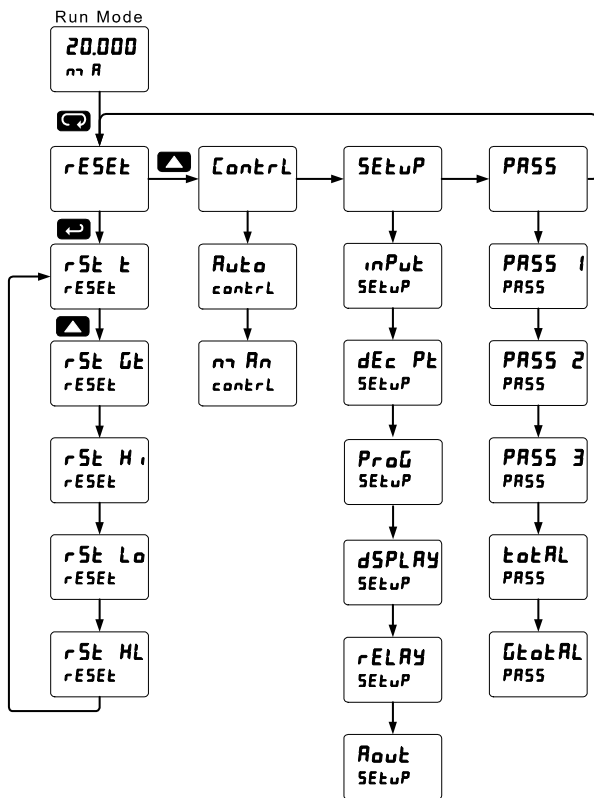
Run Mode

20.000
mA

rESEt

ContrL

SEtuP

PASS

rSt t
rESEt

Auto
contrL

inPut
SEtuP

PASS 1
PASS

rSt Gt
rESEt

mAn
contrL

dEc Pt
SEtuP

PASS 2
PASS

rSt Hi
rESEt

ProG
SEtuP

PASS 3
PASS

rSt Lo
rESEt

dSPLAY
SEtuP

totAL
PASS

rSt HL
rESEt

rELAY
SEtuP

GtotAL
PASS

Aout
SEtuP